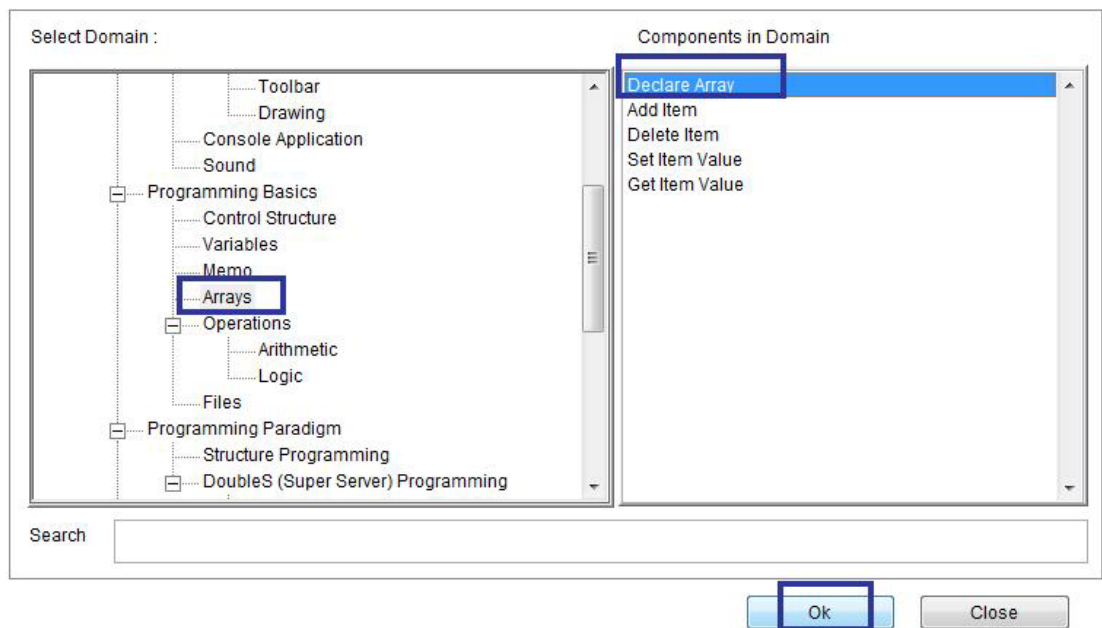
Select Domain :

Toolbar
Drawing
Console Application
Sound
Programming Basics
Control Structure
Variables
Memo
Arrays
Operations
Arithmetic
Logic
Files
Programming Paradigm
Structure Programming
DoubleS (Super Server) Programming

Components in Domain

Declare Array
Add Item
Delete Item
Set Item Value
Get Item Value

Search

Ok

Close